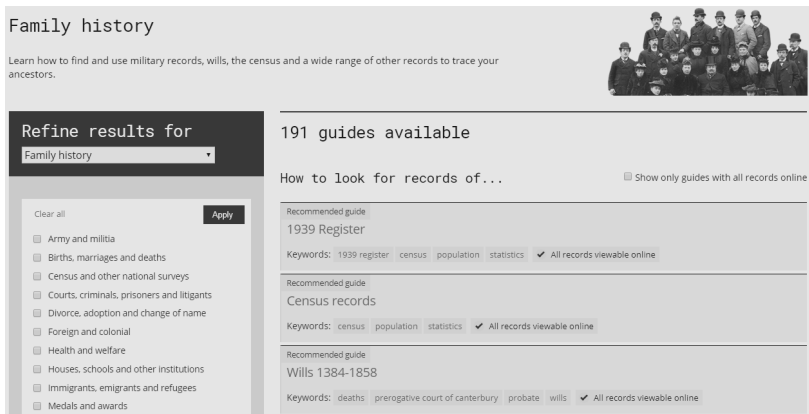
Family history

Learn how to find and use military records, wills, the census and a wide range of other records to trace your ancestors.

Refine results for

Family history

Clear all

Apply

Army and militia

Births, marriages and deaths

Census and other national surveys

Courts, criminals, prisoners and litigants

Divorce, adoption and change of name

Foreign and colonial

Health and welfare

Houses, schools and other institutions

Immigrants, emigrants and refugees

Medals and awards

191 guides available

How to look for records of...

Show only guides with all records online

Recommended guide

1939 Register

Keywords: 1939 register census population statistics ✔ All records viewable online

Recommended guide

Census records

Keywords: census population statistics ✔ All records viewable online

Recommended guide

Wills 1384-1858

Keywords: deaths prerogative court of canterbury probate wills ✔ All records viewable online